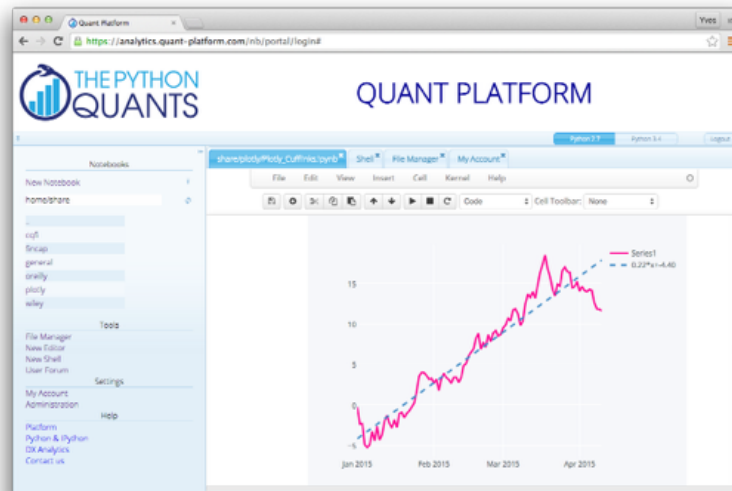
Quant Platform

Yves

https://analytics.quant-platform.com/nb/portal/login#

THE PYTHON QUANTS

QUANT PLATFORM

Python 2.7

Python 3.4

Logout

Notebooks

New Notebook

home/share

..

cqf

fincap

general

oreilly

plotly

wiley

Tools

File Manager

New Editor

New Shell

User Forum

Settings

My Account

Administration

Help

Platform

Python & IPython

DX Analytics

Contact us

share/plotly/Plotly_Cufflinks.ipynb

Shell

File Manager

My Account

File Edit View Insert Cell Kernel Help

Code

Cell Toolbar: None

Series1

0.22*x+-4.40

15

10

5

0

-5

Jan 2015

Feb 2015

Mar 2015

Apr 2015